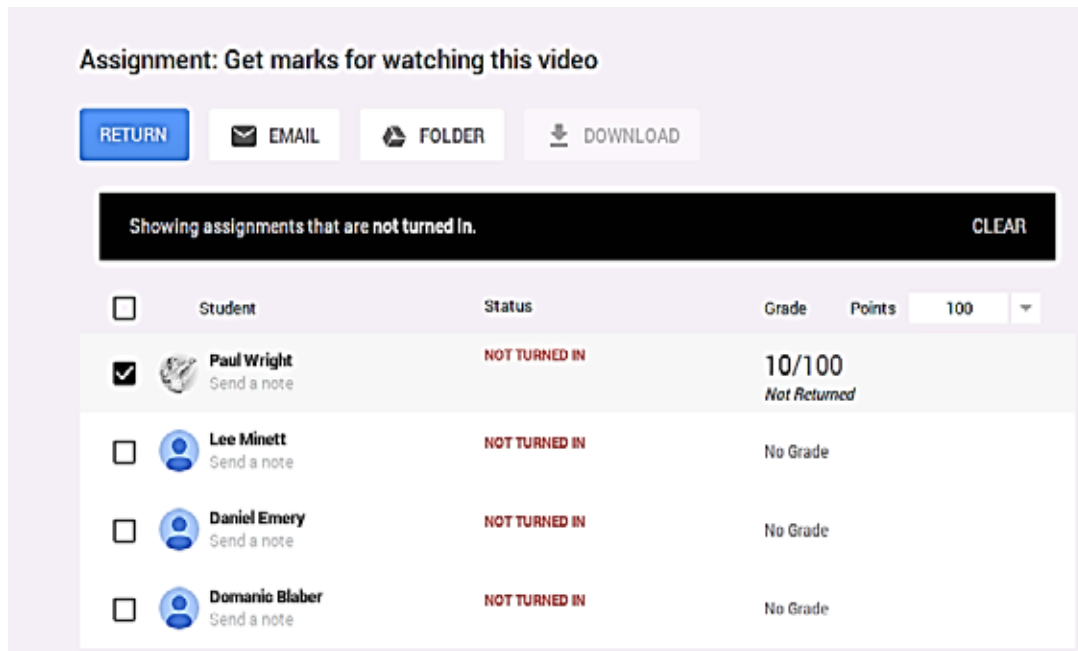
Assignment: Get marks for watching this video

RETURN EMAIL FOLDER DOWNLOAD

Showing assignments that are not turned in. CLEAR

| | Student | Status | Grade | Points 100 |
|---|---|---|---|---|
| ☑ | Paul Wright Send a note | NOT TURNED IN | 10/100 Not Returned | |
| ☐ | Lee Minett Send a note | NOT TURNED IN | No Grade | |
| ☐ | Daniel Emery Send a note | NOT TURNED IN | No Grade | |
| ☐ | Domanic Blaber Send a note | NOT TURNED IN | No Grade | |